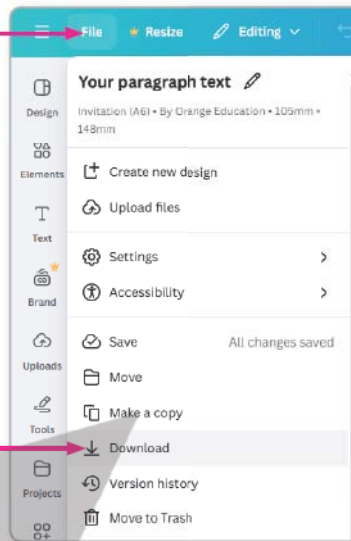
File Resize Editing

Design

Elements

Text

Brand

Uploads

Tools

Projects

Your paragraph text

Invitation (A6) • By Orange Education • 105mm × 148mm

Create new design

Upload files

Settings

Accessibility

Save All changes saved

Move

Make a copy

Download

Version history

Move to Trash